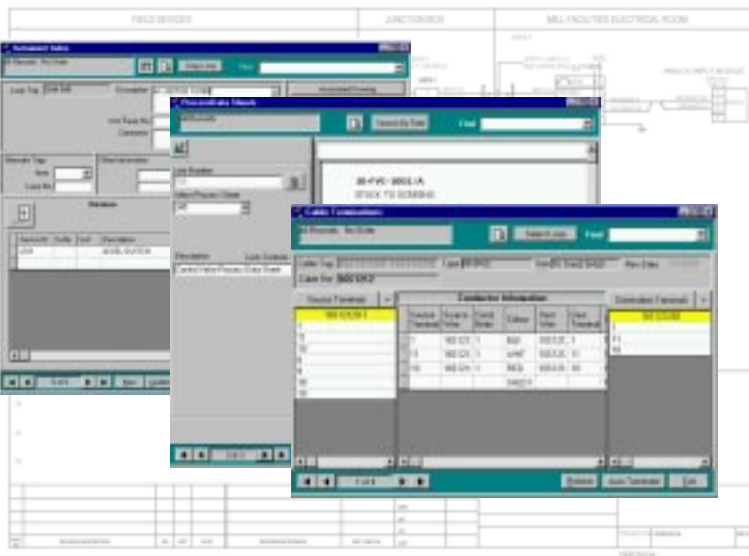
FIELD DEVICES

JUNCTION BOX

MILL FACILITIES ELECTRICAL ROOM

Instrument Index

Select Loop

Find

Loop Tag

Associated Drawing

Process Data Sheets

Search By Date

Find

Loop Number

Description

Loop Number

Control Valve Process Data Sheet

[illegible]-FVC-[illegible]

STOCK TO SCREENS

Cable Connections

Select Loop

Find

Cable Tag

Cable No

Source Terminals

Conductor Information

Destination Terminals

Source Terminal

Cable

Terminal

Colour

BLK

WHT

RED

SHIELD

Delete

Auto Terminate

Exit